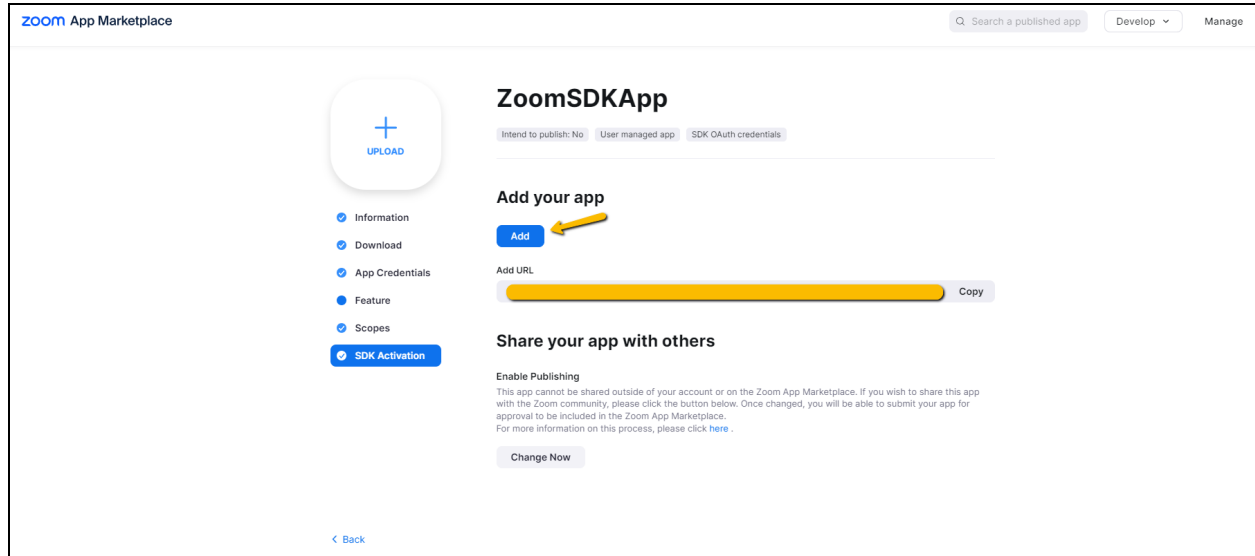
zoom App Marketplace

Search a published app

Develop

Manage

UPLOAD

Information

Download

App Credentials

Feature

Scopes

SDK Activation

< Back

ZoomSDKApp

Intend to publish: No | User managed app | SDK OAuth credentials

Add your app

Add

Add URL

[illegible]

Copy

Share your app with others

Enable Publishing

This app cannot be shared outside of your account or on the Zoom App Marketplace. If you wish to share this app with the Zoom community, please click the button below. Once changed, you will be able to submit your app for approval to be included in the Zoom App Marketplace.
For more information on this process, please click here .

Change Now